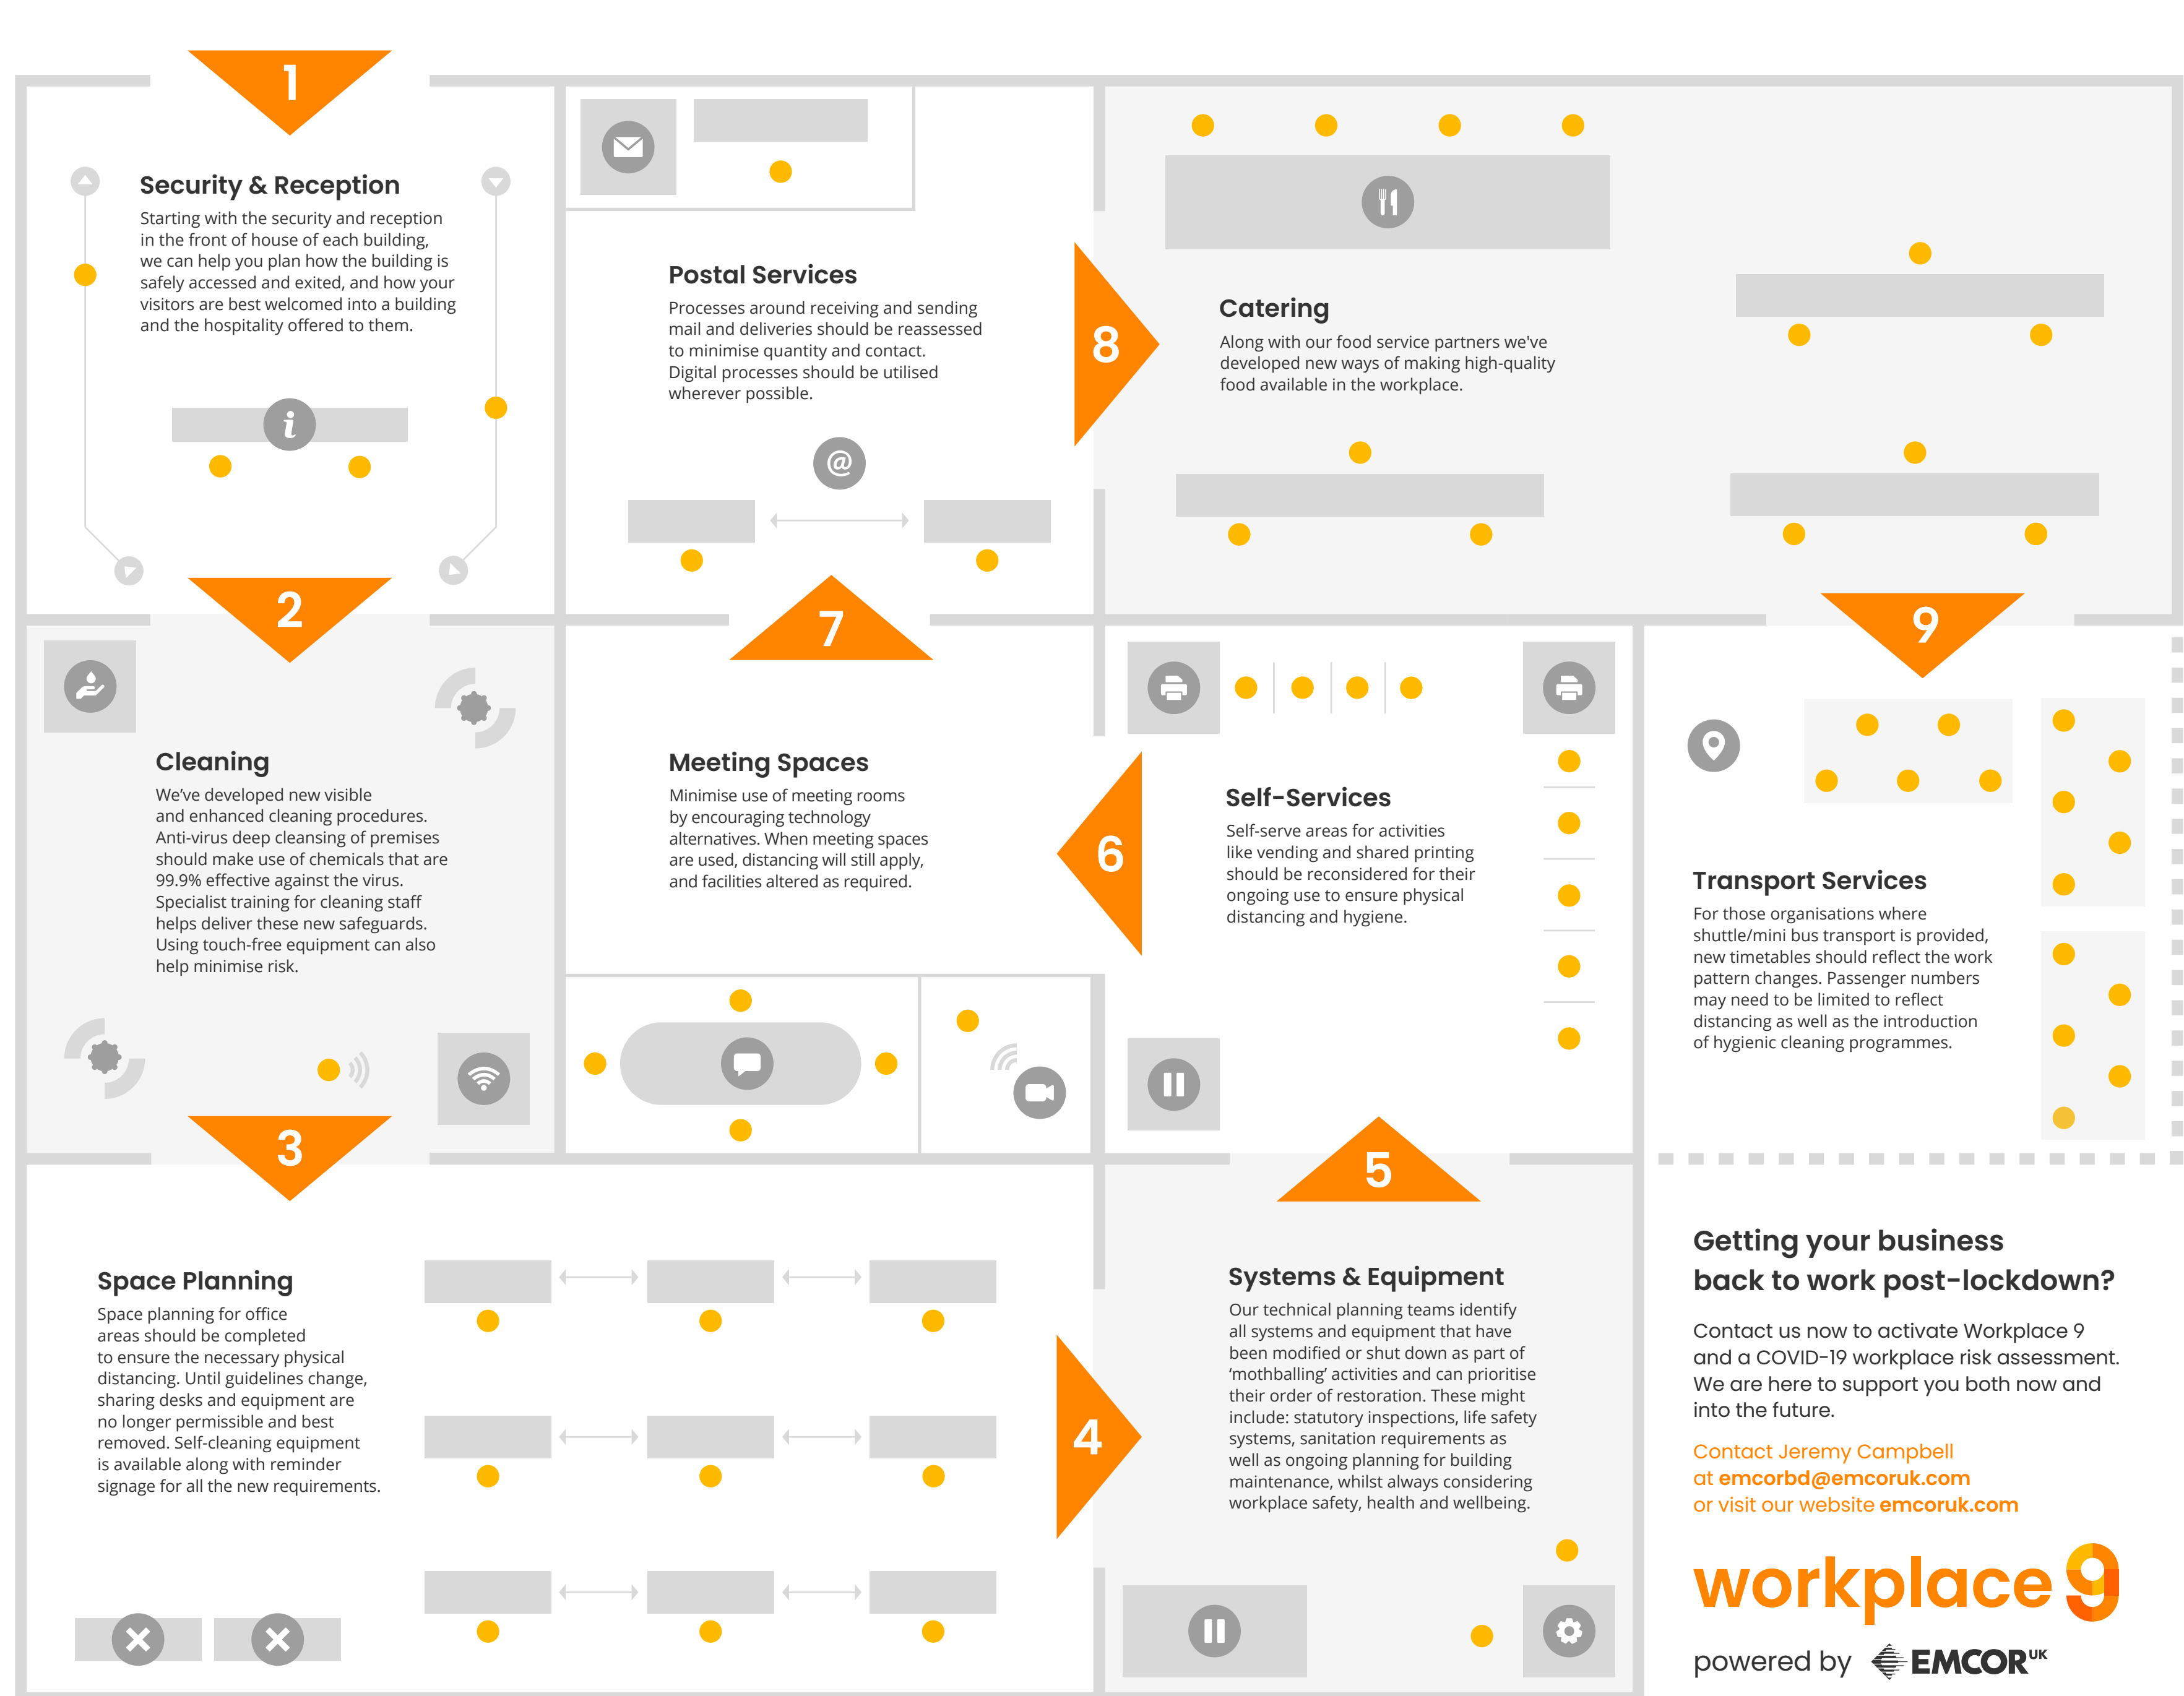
1

Security & Reception

Starting with the security and reception in the front of house of each building, we can help you plan how the building is safely accessed and exited, and how your visitors are best welcomed into a building and the hospitality offered to them.

Postal Services

Processes around receiving and sending mail and deliveries should be reassessed to minimise quantity and contact. Digital processes should be utilised wherever possible.

8

Catering

Along with our food service partners we've developed new ways of making high-quality food available in the workplace.

2

Cleaning

We've developed new visible and enhanced cleaning procedures. Anti-virus deep cleansing of premises should make use of chemicals that are 99.9% effective against the virus. Specialist training for cleaning staff helps deliver these new safeguards. Using touch-free equipment can also help minimise risk.

7

Meeting Spaces

Minimise use of meeting rooms by encouraging technology alternatives. When meeting spaces are used, distancing will still apply, and facilities altered as required.

6

Self-Services

Self-serve areas for activities like vending and shared printing should be reconsidered for their ongoing use to ensure physical distancing and hygiene.

9

Transport Services

For those organisations where shuttle/mini bus transport is provided, new timetables should reflect the work pattern changes. Passenger numbers may need to be limited to reflect distancing as well as the introduction of hygienic cleaning programmes.

3

Space Planning

Space planning for office areas should be completed to ensure the necessary physical distancing. Until guidelines change, sharing desks and equipment are no longer permissible and best removed. Self-cleaning equipment is available along with reminder signage for all the new requirements.

4

5

Systems & Equipment

Our technical planning teams identify all systems and equipment that have been modified or shut down as part of 'mothballing' activities and can prioritise their order of restoration. These might include: statutory inspections, life safety systems, sanitation requirements as well as ongoing planning for building maintenance, whilst always considering workplace safety, health and wellbeing.

Getting your business back to work post-lockdown?

Contact us now to activate Workplace 9 and a COVID-19 workplace risk assessment. We are here to support you both now and into the future.

Contact Jeremy Campbell at emcorbd@emcoruk.com or visit our website emcoruk.com

workplace 9

powered by EMCOR UK